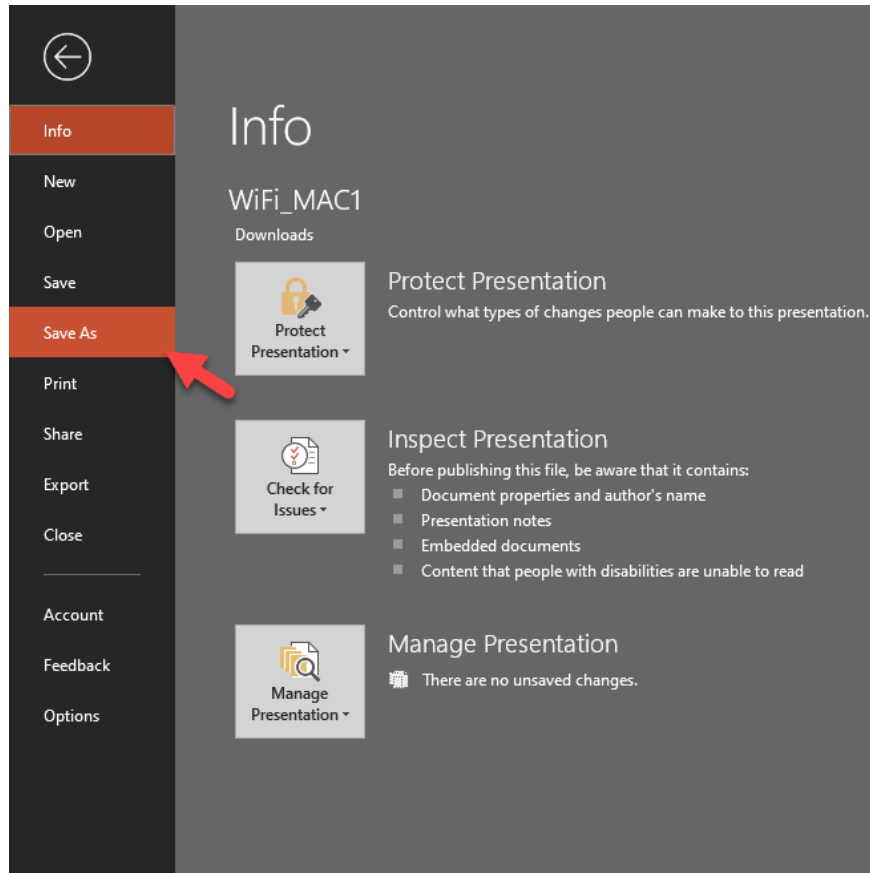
Info
New
Open
Save
Save As
Print
Share
Export
Close
Account
Feedback
Options

Info

WiFi_MAC1
Downloads

Protect Presentation

Protect Presentation
Control what types of changes people can make to this presentation.

Check for Issues

Inspect Presentation
Before publishing this file, be aware that it contains:
- Document properties and author's name
- Presentation notes
- Embedded documents
- Content that people with disabilities are unable to read

Manage Presentation

Manage Presentation
There are no unsaved changes.